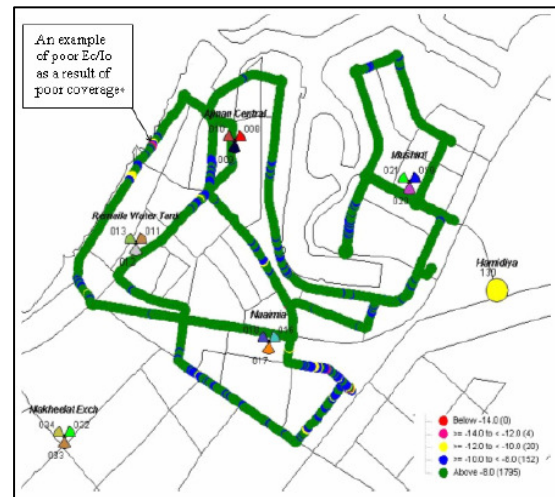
An example of poor Ec/Io as a result of poor coverage

Ajman Central
010
008
007

Mushrif
021
01
020

Rumaila Water Tank
013
011
01

Hamidiya
170

Naaimia
018
01
017

Nakheelat Exch
034
022
033

Below -14.0 (0)
>= -14.0 to < -12.0 (4)
>= -12.0 to < -10.0 (20)
>= -10.0 to < -8.0 (152)
Above -8.0 (1795)